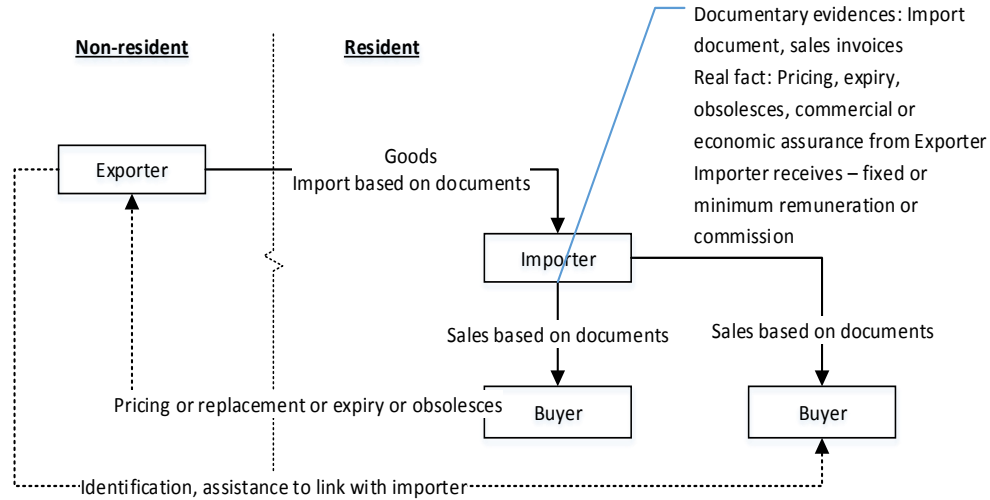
Non-resident

Resident

Documentary evidences: Import document, sales invoices
Real fact: Pricing, expiry, obsolesces, commercial or economic assurance from Exporter
Importer receives – fixed or minimum remuneration or commission

Exporter

Goods
Import based on documents

Importer

Sales based on documents

Sales based on documents

Pricing or replacement or expiry or obsolesces

Buyer

Buyer

Identification, assistance to link with importer